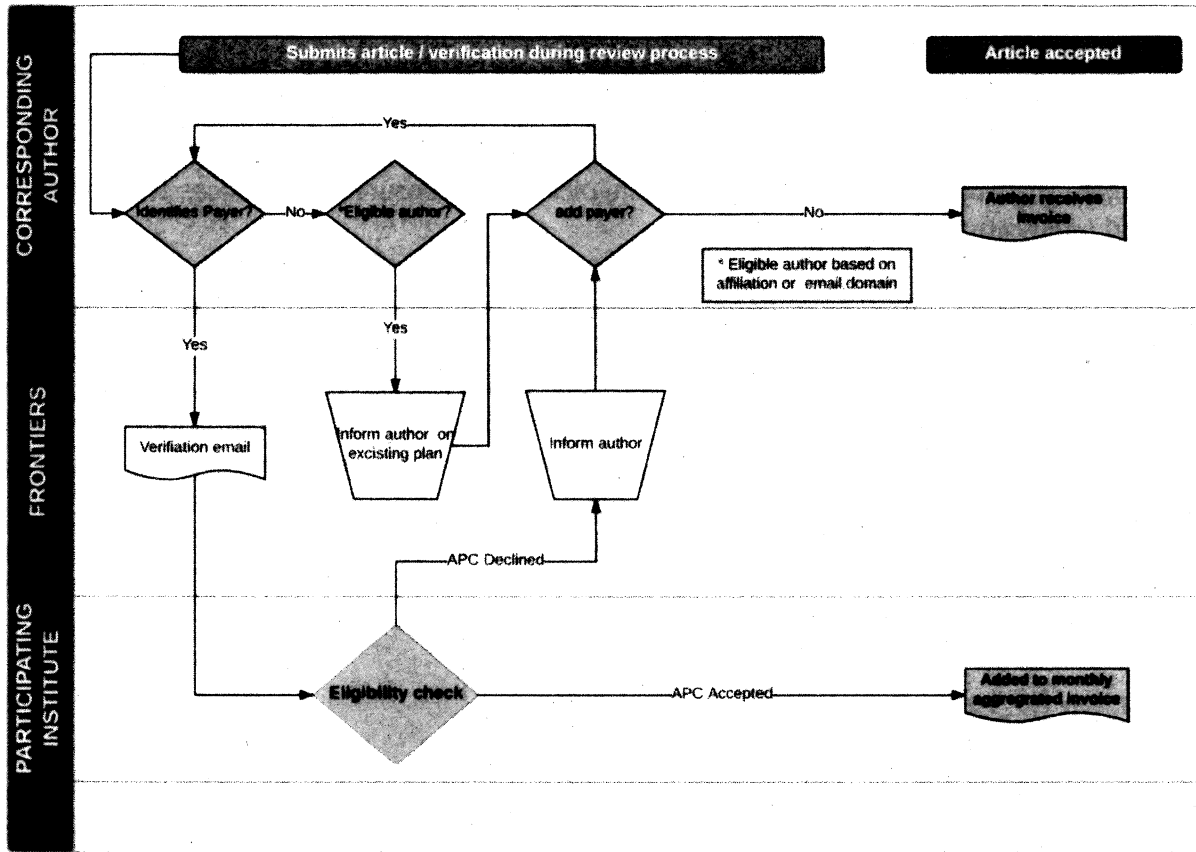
CORRESPONDING AUTHOR

FRONTIERS

PARTICIPATING INSTITUTE

Submits article / verification during review process

Article accepted

Yes

Identifies Payer?

No

*Eligible author?

add payer?

No

Author receives invoice

* Eligible author based on affiliation or email domain

Yes

Yes

Verification email

Inform author on excisting plan

Inform author

APC Declined

Eligibility check

APC Accepted

Added to monthly aggregrated invoice